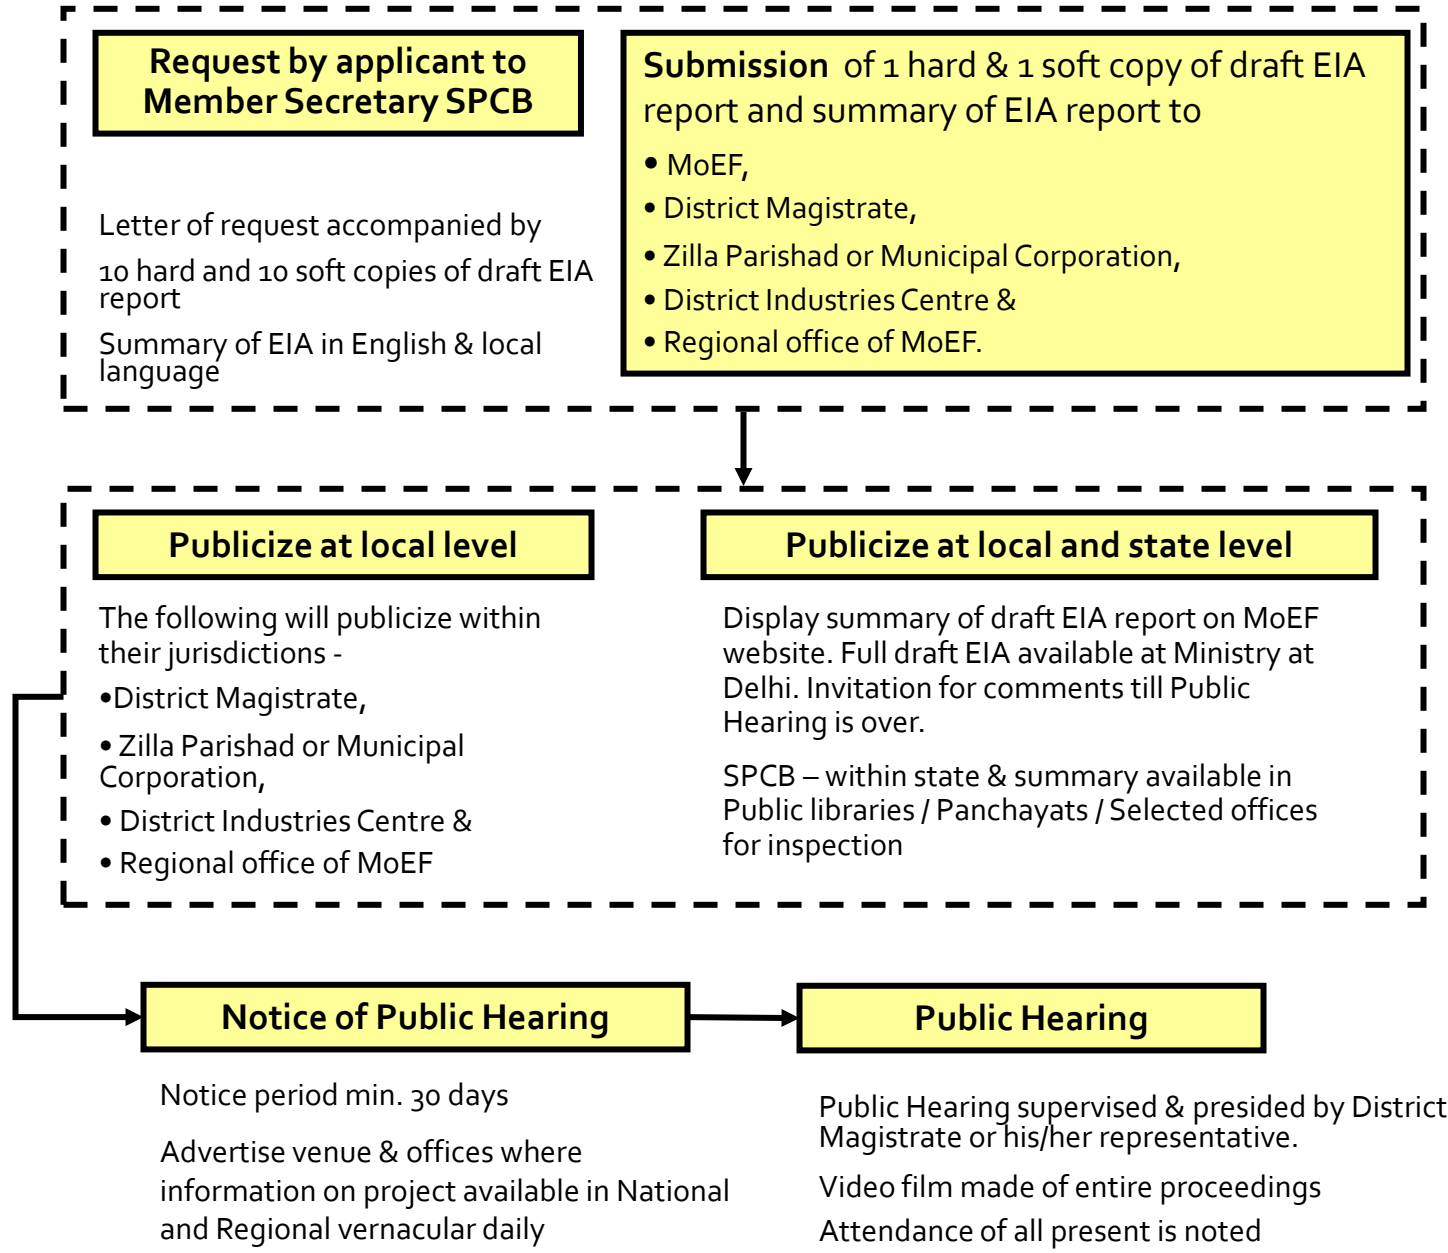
Request by applicant to Member Secretary SPCB

Letter of request accompanied by

10 hard and 10 soft copies of draft EIA report

Summary of EIA in English & local language

Submission of 1 hard & 1 soft copy of draft EIA report and summary of EIA report to

• MoEF,
• District Magistrate,
• Zilla Parishad or Municipal Corporation,
• District Industries Centre &
• Regional office of MoEF.

Publicize at local level

The following will publicize within their jurisdictions -

•District Magistrate,
• Zilla Parishad or Municipal Corporation,
• District Industries Centre &
• Regional office of MoEF

Publicize at local and state level

Display summary of draft EIA report on MoEF website. Full draft EIA available at Ministry at Delhi. Invitation for comments till Public Hearing is over.

SPCB – within state & summary available in Public libraries / Panchayats / Selected offices for inspection

Notice of Public Hearing

Notice period min. 30 days

Advertise venue & offices where information on project available in National and Regional vernacular daily

Public Hearing

Public Hearing supervised & presided by District Magistrate or his/her representative.

Video film made of entire proceedings

Attendance of all present is noted